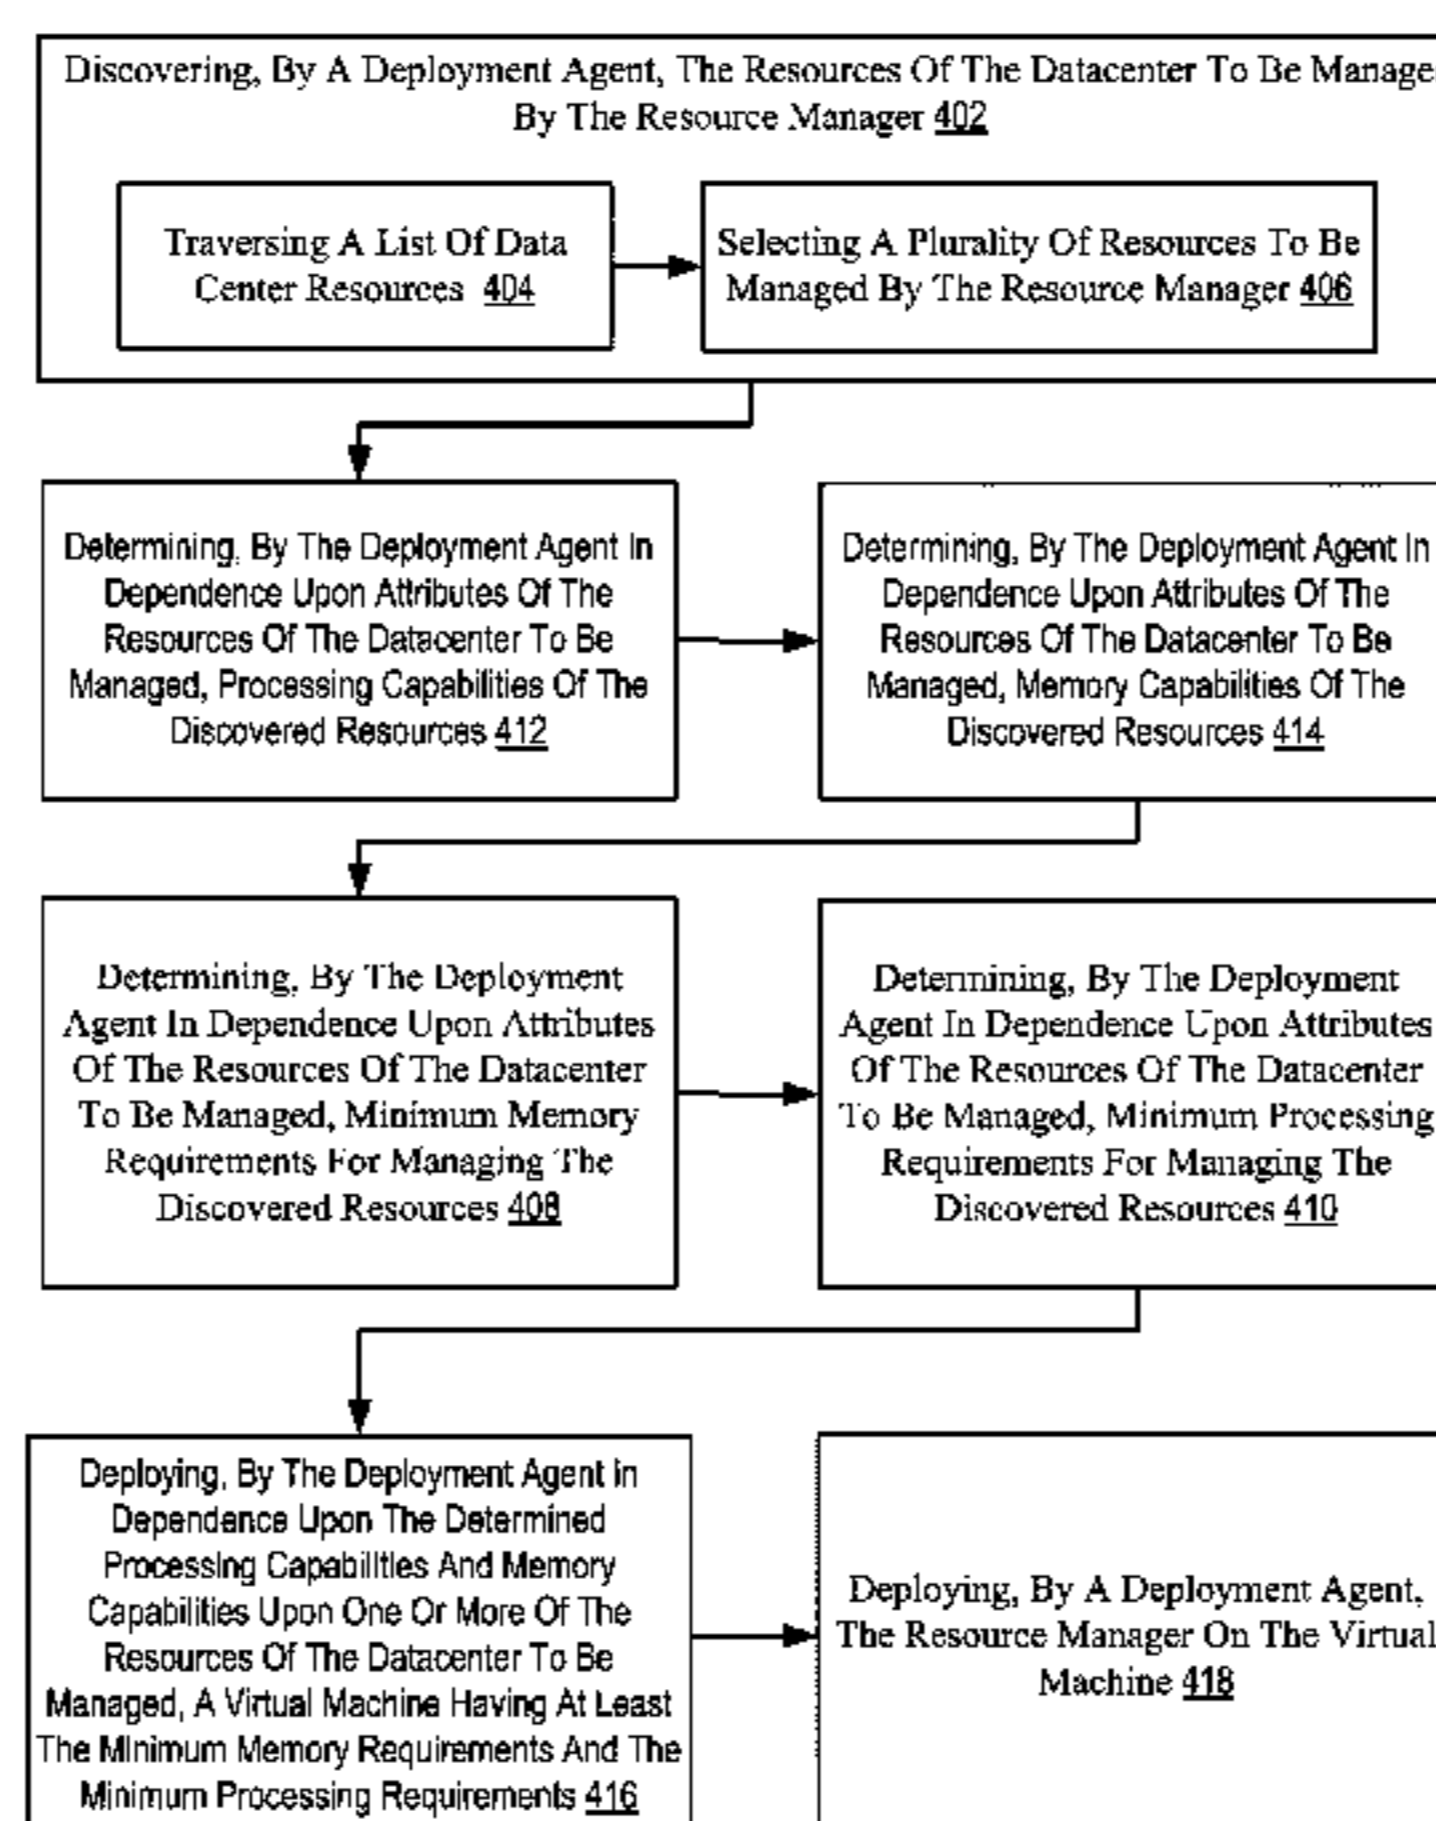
Discovering, By A Deployment Agent, The Resources Of The Datacenter To Be Manage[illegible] By The Resource Manager 402

Traversing A List Of Data Center Resources 404

Selecting A Plurality Of Resources To Be Managed By The Resource Manager 406

Determining, By The Deployment Agent In Dependence Upon Attributes Of The Resources Of The Datacenter To Be Managed, Processing Capabilities Of The Discovered Resources 412

Determining, By The Deployment Agent In Dependence Upon Attributes Of The Resources Of The Datacenter To Be Managed, Memory Capabilities Of The Discovered Resources 414

Determining, By The Deployment Agent In Dependence Upon Attributes Of The Resources Of The Datacenter To Be Managed, Minimum Memory Requirements For Managing The Discovered Resources 408

Determining, By The Deployment Agent In Dependence Upon Attributes Of The Resources Of The Datacenter To Be Managed, Minimum Processing Requirements For Managing The Discovered Resources 410

Deploying, By The Deployment Agent In Dependance Upon The Determined Processing Capabilities And Memory Capabilities Upon One Or More Of The Resources Of The Datacenter To Be Managed, A Virtual Machine Having At Least The Minimum Memory Requirements And The Minimum Processing Requirements 416

Deploying, By A Deployment Agent, The Resource Manager On The Virtual Machine 418